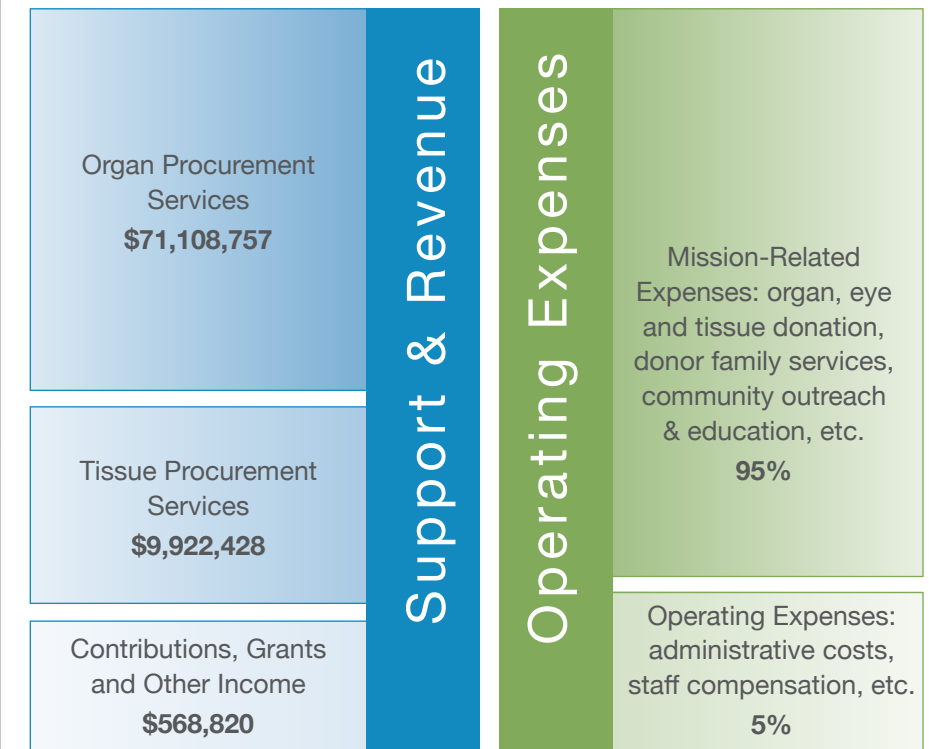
Organ Procurement Services
$71,108,757

Tissue Procurement Services
$9,922,428

Contributions, Grants and Other Income
$568,820

Support & Revenue

Operating Expenses

Mission-Related Expenses: organ, eye and tissue donation, donor family services, community outreach & education, etc.
95%

Operating Expenses: administrative costs, staff compensation, etc.
5%